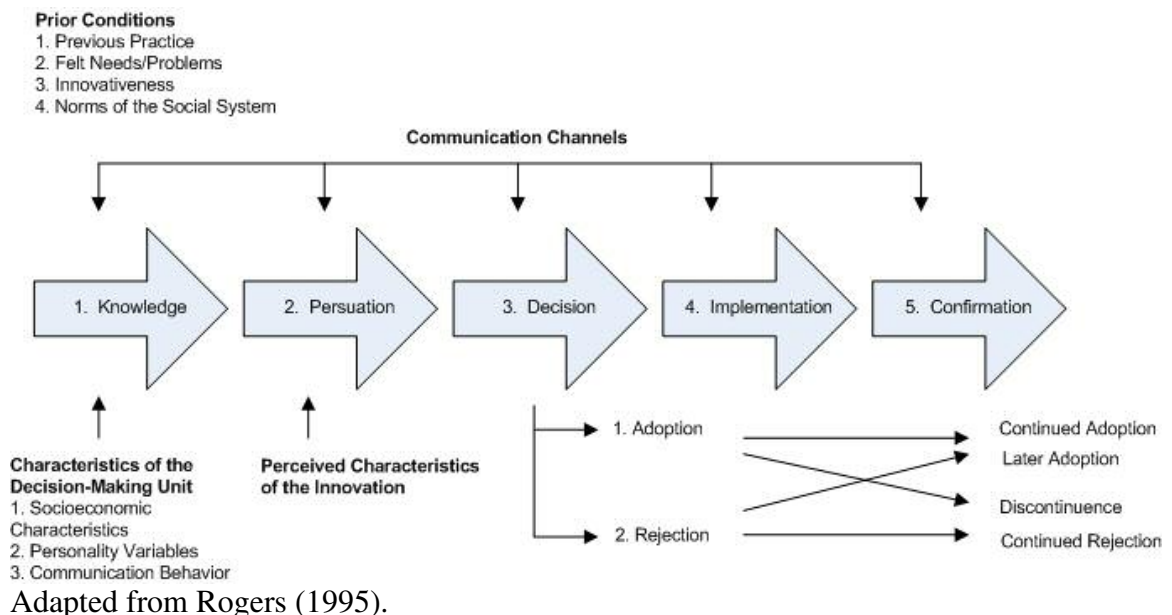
**Prior Conditions**
1. Previous Practice
2. Felt Needs/Problems
3. Innovativeness
4. Norms of the Social System

**Communication Channels**

1. Knowledge

2. Persuation

3. Decision

4. Implementation

5. Confirmation

**Characteristics of the Decision-Making Unit**
1. Socioeconomic Characteristics
2. Personality Variables
3. Communication Behavior

**Perceived Characteristics of the Innovation**

1. Adoption

2. Rejection

Continued Adoption

Later Adoption

Discontinuence

Continued Rejection

Adapted from Rogers (1995).